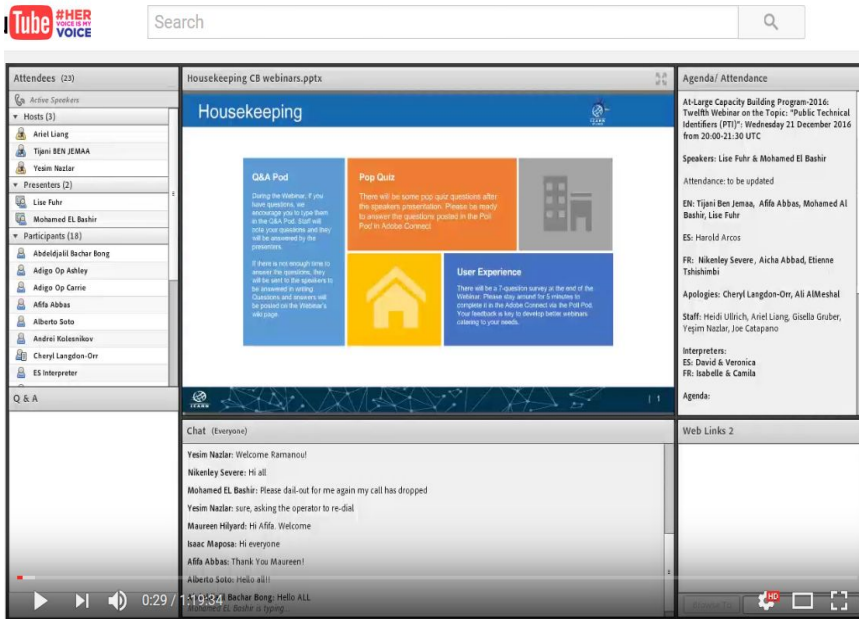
Tube #HER VOICE IS MY VOICE

Search

Attendees (23)

Active Speakers

Hosts (3)

Ariel Liang

Tijani BEN JEMAA

Yesim Nazlar

Presenters (2)

Lise Fuhr

Mohamed EL Bashir

Participants (18)

Abdeldjalil Bachar Bong

Adigo Op Ashley

Adigo Op Carrie

Afifa Abbas

Alberto Soto

Andrei Kolesnikov

Cheryl Langdon-Orr

ES Interpreter

Q & A

Housekeeping CB webinars.pptx

Housekeeping

Q&A Pod

During the Webinar, if you have questions, we encourage you to type them in the Q&A Pod. Staff will note your questions and they will be answered by the presenters.

If there is not enough time to answer the questions, they will be sent to the speakers to be answered in writing. Questions and answers will be posted on the Webinar's wiki page.

Pop Quiz

There will be some pop quiz questions after the speakers presentation. Please be ready to answer the questions posted in the Poll Pod in Adobe Connect.

User Experience

There will be a 7-question survey at the end of the Webinar. Please stay around for 5 minutes to complete it in the Adobe Connect via the Poll Pod. Your feedback is key to develop better webinars catering to your needs.

ICANN

| 1

Agenda/ Attendance

At-Large Capacity Building Program-2016: Twelfth Webinar on the Topic: "Public Technical Identifiers (PTI)": Wednesday 21 December 2016 from 20:00-21:30 UTC

Speakers: Lise Fuhr & Mohamed El Bashir

Attendance: to be updated

EN: Tijani Ben Jemaa, Afifa Abbas, Mohamed Al Bashir, Lise Fuhr

ES: Harold Arcos

FR: Nikenley Severe, Aicha Abbad, Etienne Tshishimbi

Apologies: Cheryl Langdon-Orr, Ali AlMeshal

Staff: Heidi Ullrich, Ariel Liang, Gisella Gruber, Yeşim Nazlar, Joe Catapano

Interpreters:
ES: David & Veronica
FR: Isabelle & Camila

Agenda:

Chat (Everyone)

Yesim Nazlar: Welcome Ramanou!

Nikenley Severe: Hi all

Mohamed EL Bashir: Please dail-out for me again my call has dropped

Yesim Nazlar: sure, asking the operator to re-dial

Maureen Hilyard: Hi Afifa. Welcome

Isaac Maposa: Hi everyone

Afifa Abbas: Thank You Maureen!

Alberto Soto: Hello all!!

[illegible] Bachar Bong: Hello ALL

Mohamed EL Bashir is typing...

Web Links 2

0:29 / 1:19:34

HD